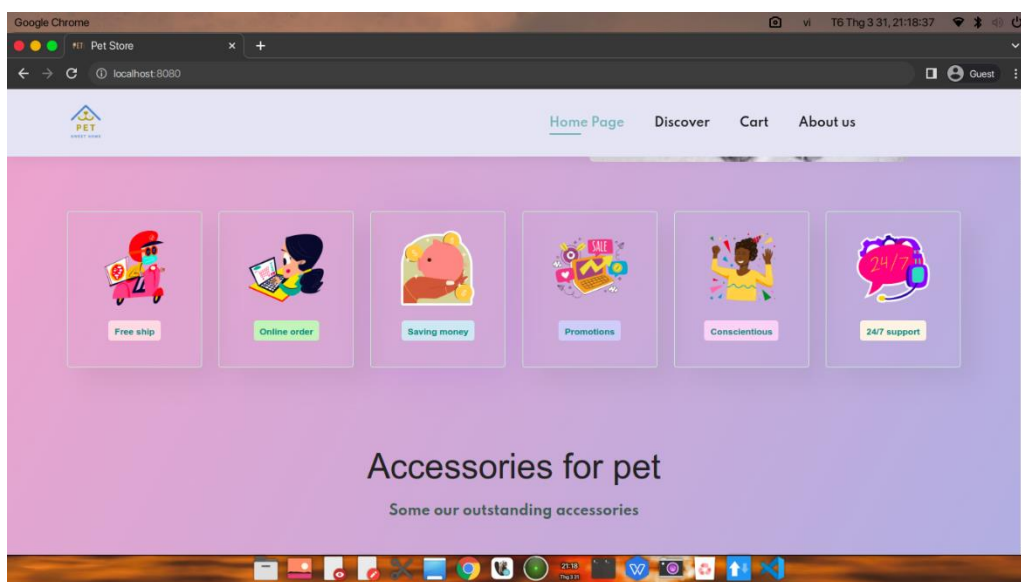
Google Chrome

vi T6 Thg 3 31, 21:18:37

Pet Store

localhost:8080

Guest

PET
SWEET HOME

Home Page Discover Cart About us

Free ship

Online order

Saving money

SALE

Promotions

Conscientious

24/7

24/7 support

Accessories for pet

Some our outstanding accessories

21:18
Thg 3 31